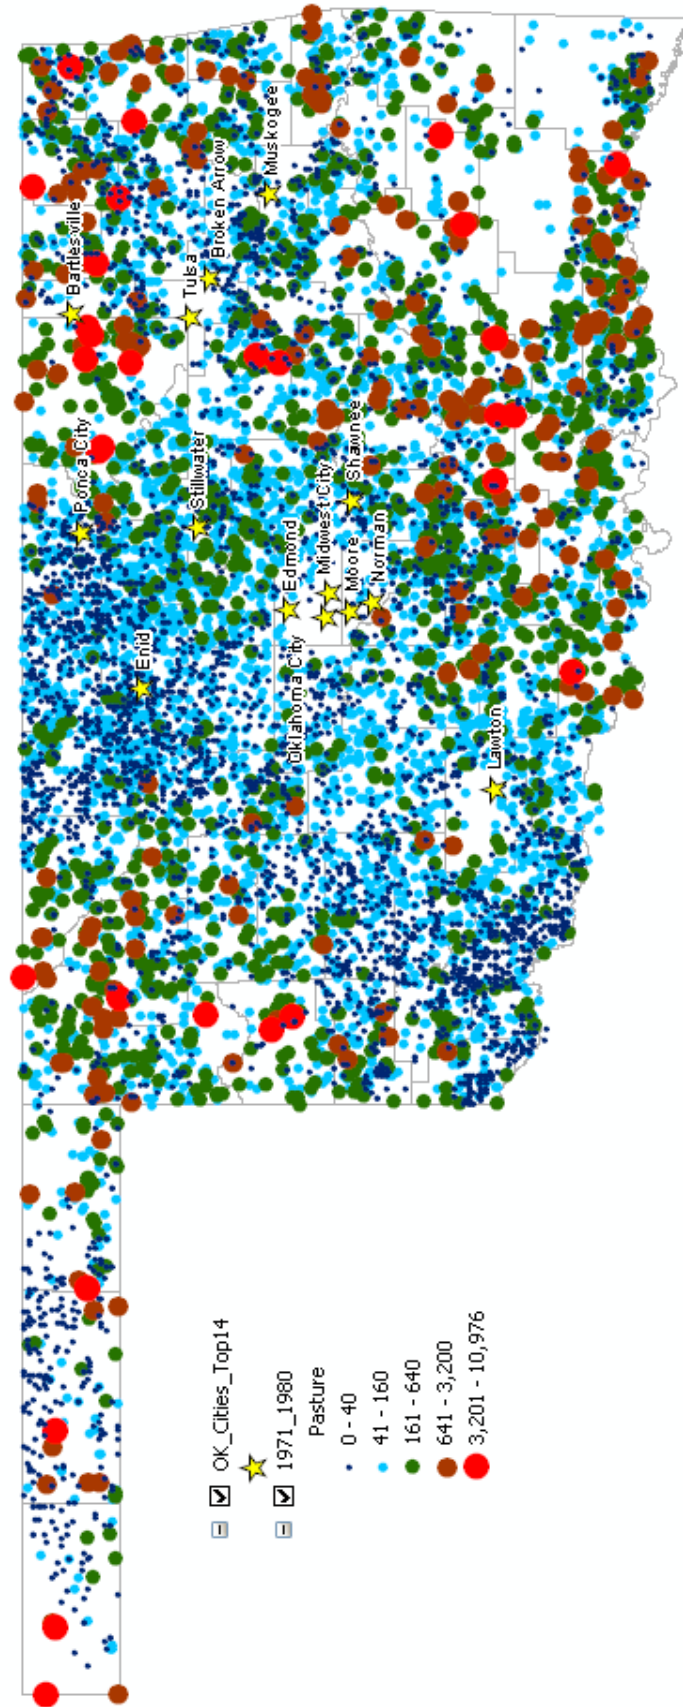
Bartlesville
Tulsa
Broken Arrow
Muskogee
Ponca City
Stillwater
Edmond
Midwest City
Shawnee
Moore
Norman
Enid
Oklahoma City
Lawton

OK_Cities_Top14
1971_1980
Pasture
0 - 40
41 - 160
161 - 640
641 - 3,200
3,201 - 10,976